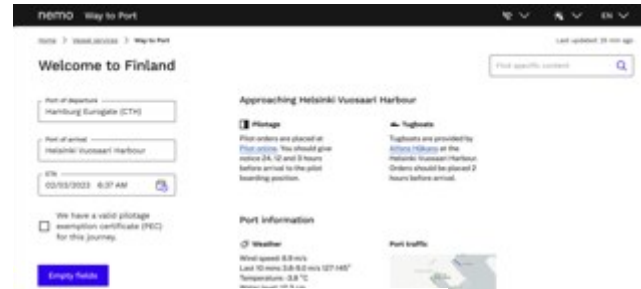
nemo Way to Port

EN

Home > Vessel services > Way to Port

Last updated: 35 min ago

Welcome to Finland

Find specific content

Port of departure
Hamburg Eurogate (CTH)

Port of arrival
Helsinki Vuosaari Harbour

ETA
02/03/2023 6:37 AM

We have a valid pilotage exemption certificate (PEC) for this journey.

Empty fields

Approaching Helsinki Vuosaari Harbour

Pilotage
Pilot orders are placed at Pilot online. You should give notice 24, 12 and 3 hours before arrival to the pilot boarding position.

Tugboats
Tugboats are provided by Alfons Håkans at the Helsinki Vuosaari Harbour. Orders should be placed 2 hours before arrival.

Port information

Weather
Wind speed: 8.9 m/s
Last 10 mins 3.8-8.0 m/s 127-145°
Temperature: -3.8 °C
Water level: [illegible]

Port traffic